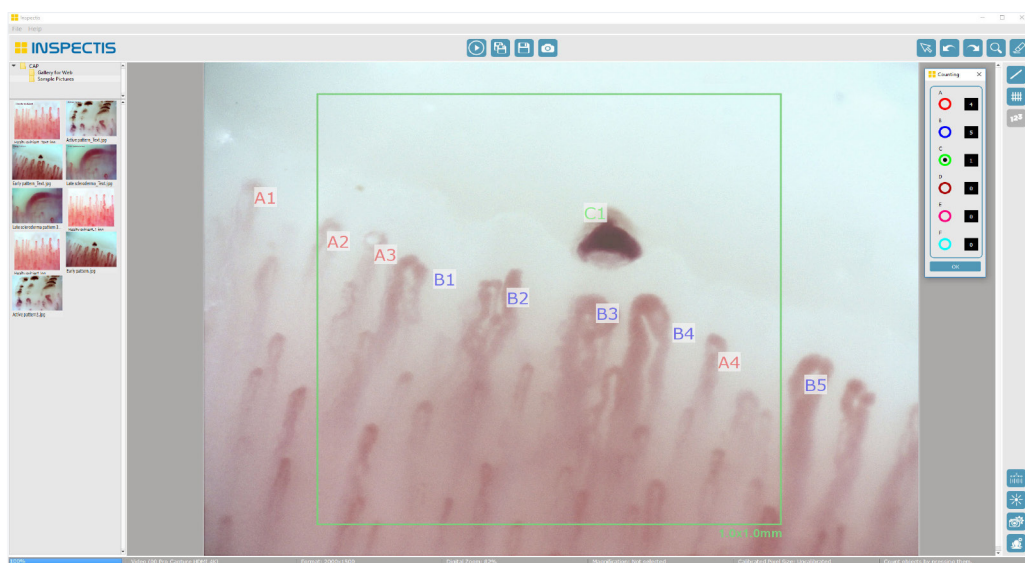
Inspectis
File Help
INSPECTIS
CAP
Gallery for Web
Sample Pictures
Active pattern_Test.jpg
Early pattern_Test.jpg
Late pattern_Test.jpg
Late scleroderma pattern 3...
Early pattern.jpg
Active pattern 1.jpg
Counting
A 4
B 5
C 1
D 0
E 0
F 0
OK
A1
A2
A3
C1
B1
B2
B3
B4
A4
B5
1.0x1.0mm
100%
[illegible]